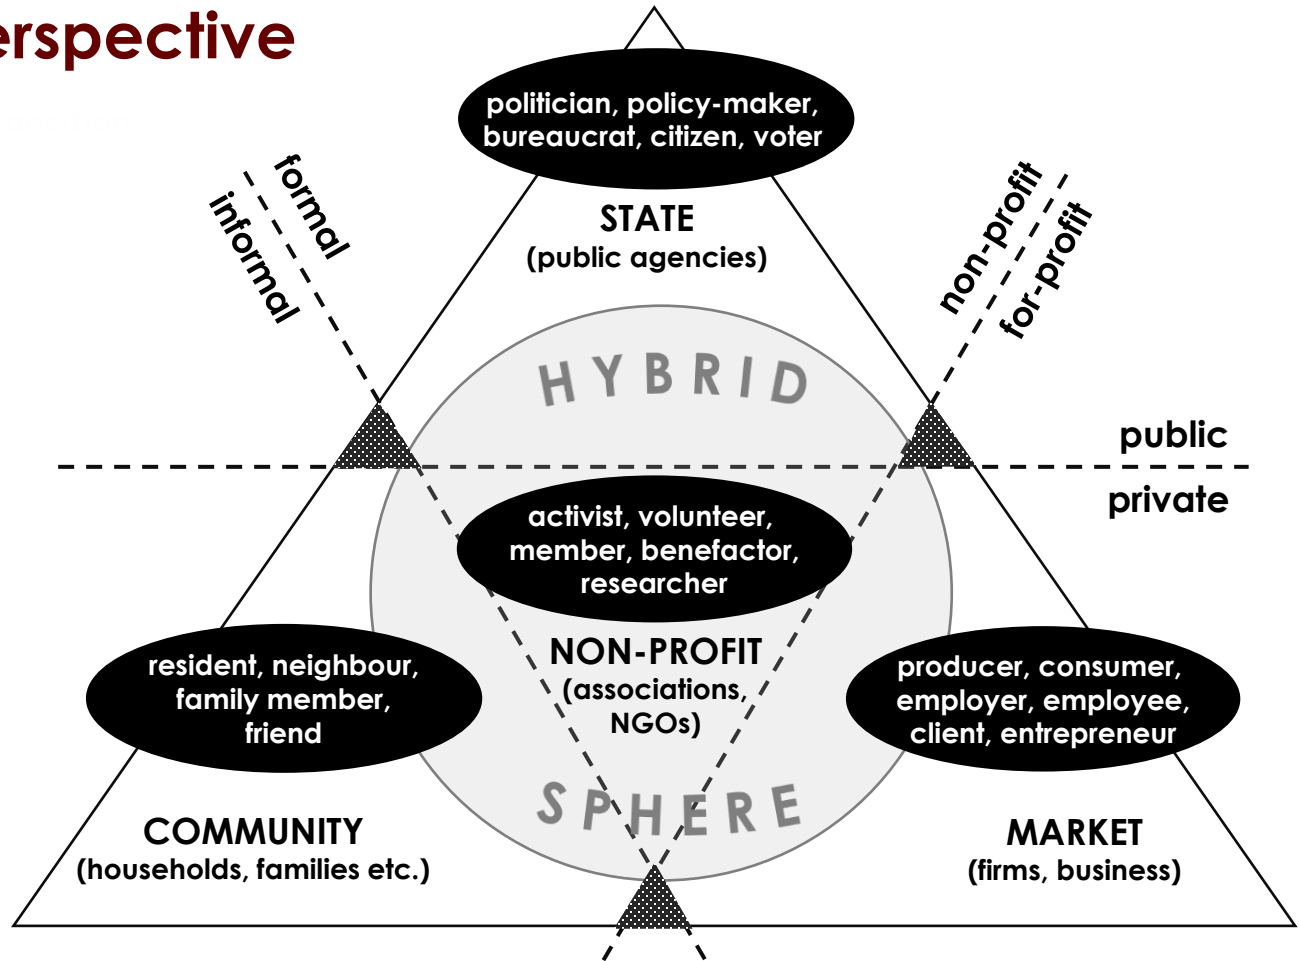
erspective

politician, policy-maker, bureaucrat, citizen, voter

STATE
(public agencies)

formal
informal

non-profit
for-profit

HYBRID

public

private

activist, volunteer, member, benefactor, researcher

NON-PROFIT
(associations, NGOs)

resident, neighbour, family member, friend

producer, consumer, employer, employee, client, entrepreneur

SPHERE

COMMUNITY
(households, families etc.)

MARKET
(firms, business)